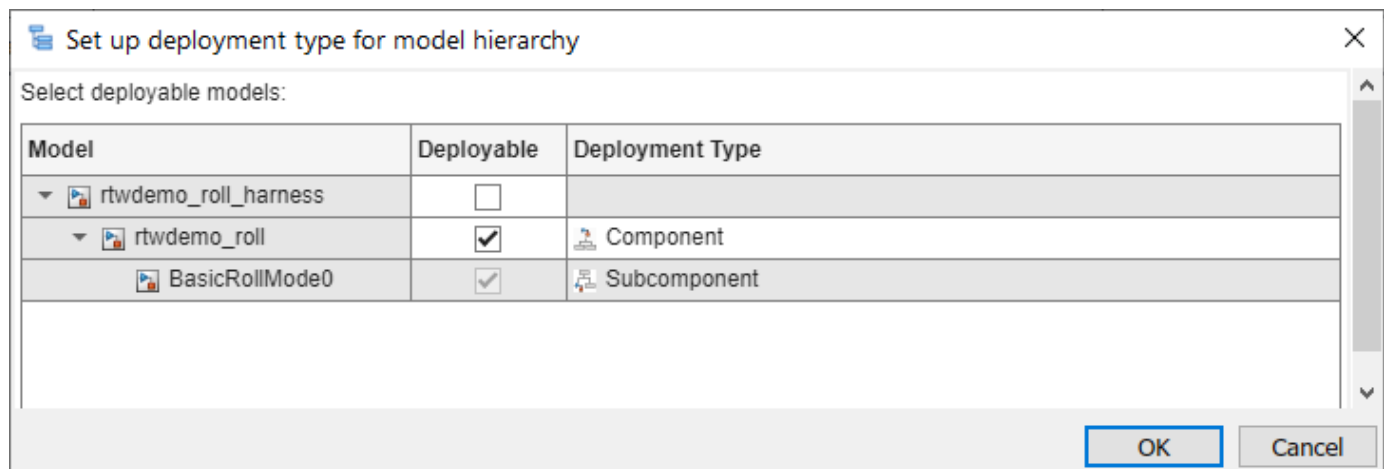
Set up deployment type for model hierarchy

Select deployable models:

| Model | Deployable | Deployment Type |
|---|---|---|
| rtwdemo_roll_harness | ☐ | |
| rtwdemo_roll | ☑ | Component |
| BasicRollMode0 | ☑ | Subcomponent |

OK Cancel